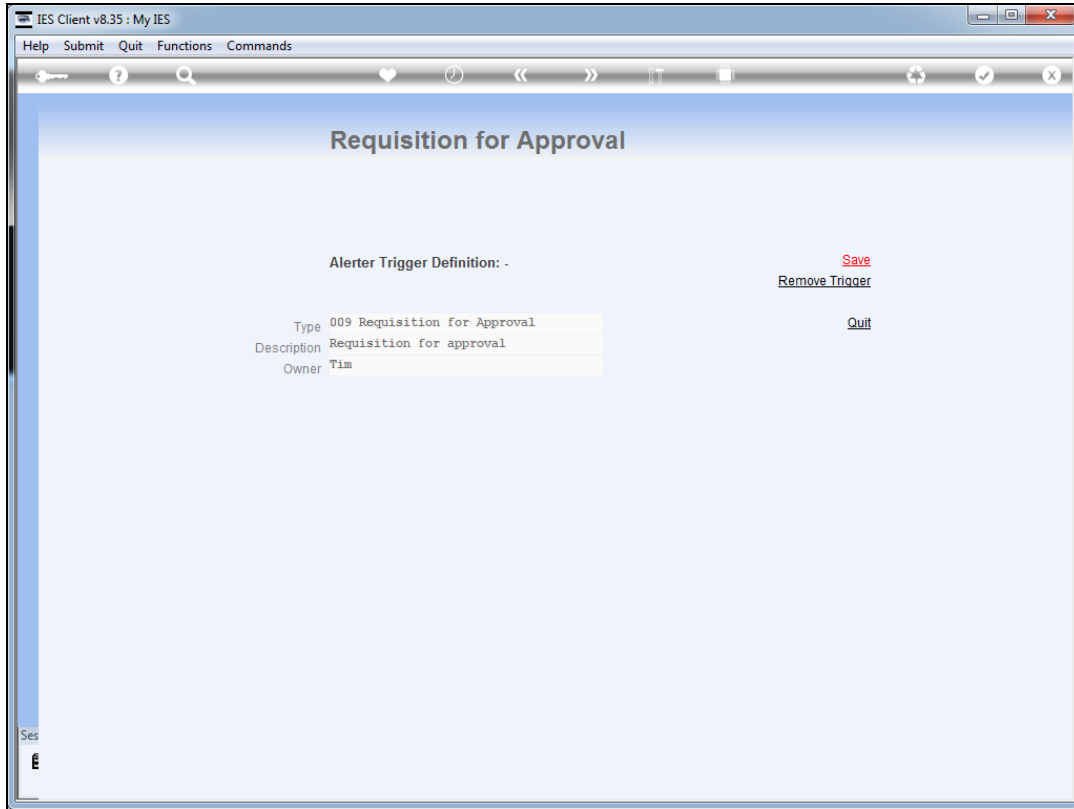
IES Client v8.35 : My IES

Help Submit Quit Functions Commands

Requisition for Approval

Alerter Trigger Definition: -

Save
Remove Trigger

Quit

| Type | 009 Requisition for Approval |
|---|---|
| Description | Requisition for approval |
| Owner | Tim |

Ses